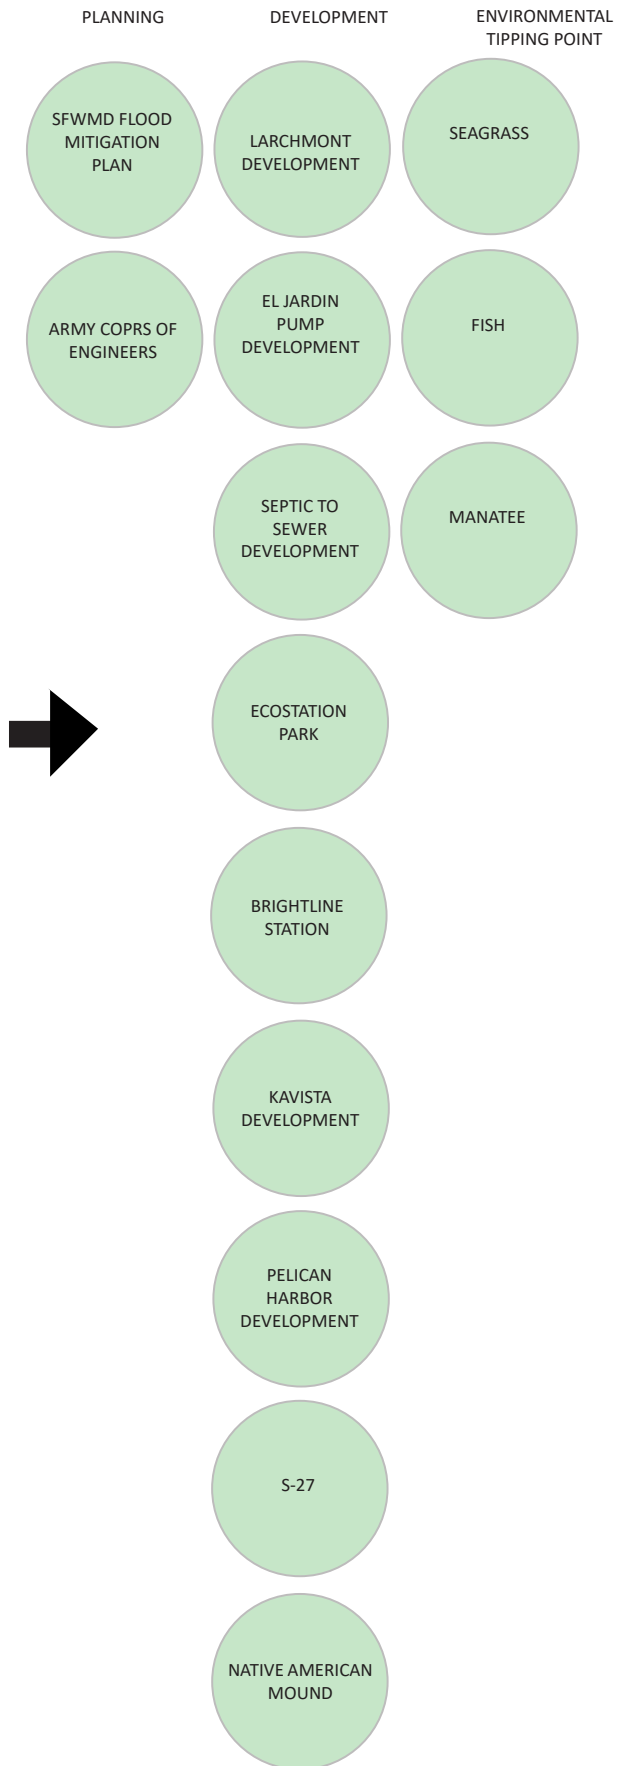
PLANNING

SFWMD FLOOD MITIGATION PLAN

ARMY COPRS OF ENGINEERS

DEVELOPMENT

LARCHMONT DEVELOPMENT

EL JARDIN PUMP DEVELOPMENT

SEPTIC TO SEWER DEVELOPMENT

ECOSTATION PARK

BRIGHTLINE STATION

KAVISTA DEVELOPMENT

PELICAN HARBOR DEVELOPMENT

S-27

NATIVE AMERICAN MOUND

ENVIRONMENTAL TIPPING POINT

SEAGRASS

FISH

MANATEE